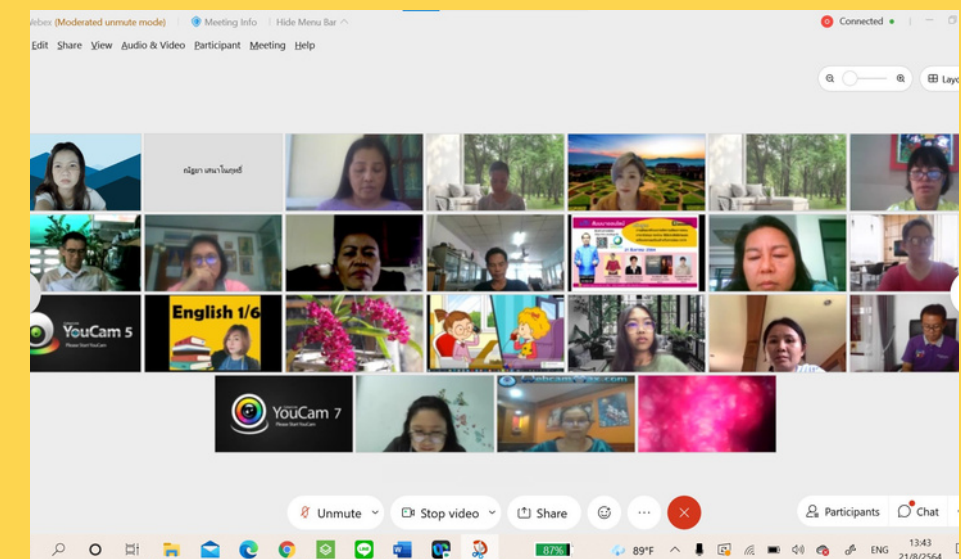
Vebex (Moderated unmute mode) Meeting Info Hide Menu Bar
Connected
Edit Share View Audio & Video Participant Meeting Help
Layo

ณัฐยา เสนาโนฤทธิ์

YouCam 5
Please Start YouCam

English 1/6

YouCam 7
Please Start YouCam

Unmute Stop video Share Participants Chat

87%
89°F ENG 13:43 21/8/2564